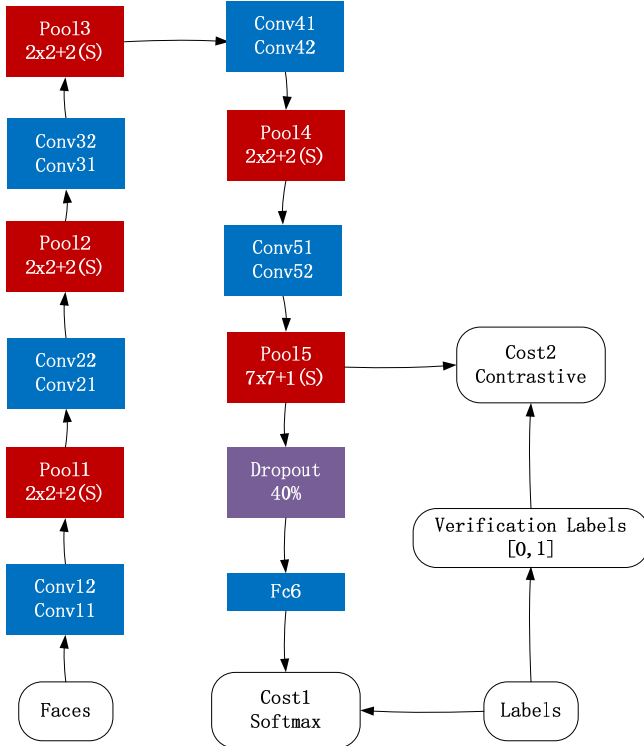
Pool3
2x2+2(S)

Conv32
Conv31

Pool2
2x2+2(S)

Conv22
Conv21

Pool1
2x2+2(S)

Conv12
Conv11

Faces

Conv41
Conv42

Pool4
2x2+2(S)

Conv51
Conv52

Pool5
7x7+1(S)

Dropout
40%

Fc6

Cost1
Softmax

Cost2
Contrastive

Verification Labels
[0,1]

Labels